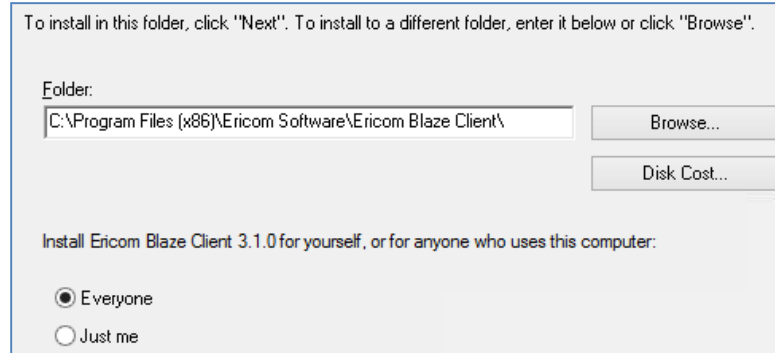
To install in this folder, click "Next". To install to a different folder, enter it below or click "Browse".

Folder:

C:\Program Files (x86)\Ericom Software\Ericom Blaze Client\

Browse...

Disk Cost...

Install Ericom Blaze Client 3.1.0 for yourself, or for anyone who uses this computer:

Everyone

Just me